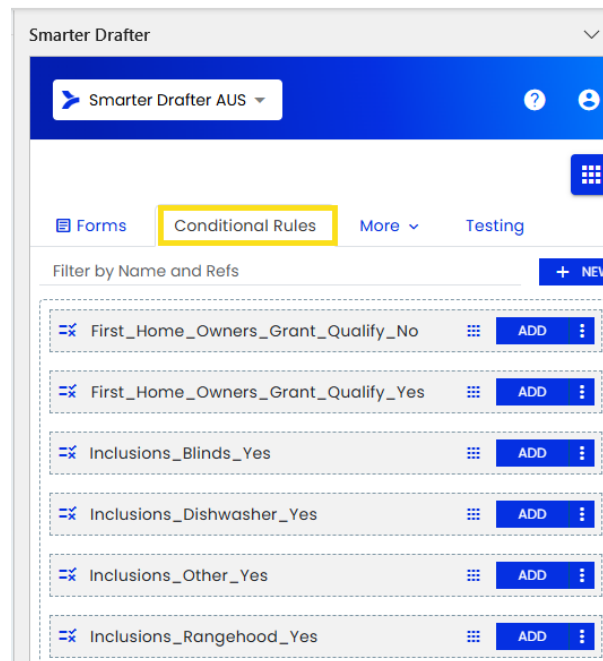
Smarter Drafter

Smarter Drafter AUS

Forms
Conditional Rules
More
Testing

Filter by Name and Refs

+ NE

First_Home_Owners_Grant_Qualify_No
ADD

First_Home_Owners_Grant_Qualify_Yes
ADD

Inclusions_Blinds_Yes
ADD

Inclusions_Dishwasher_Yes
ADD

Inclusions_Other_Yes
ADD

Inclusions_Rangehood_Yes
ADD